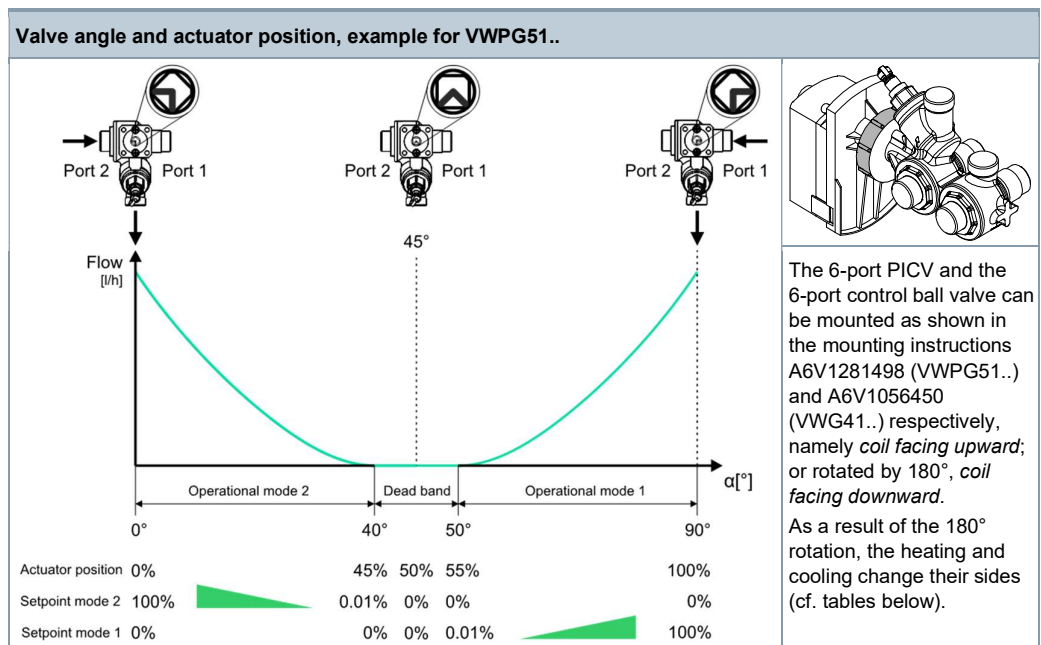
Valve angle and actuator position, example for VWPG51..

Port 2 Port 1

Port 2 Port 1

Port 2 Port 1

45°

Flow [l/h]

α[°]

Operational mode 2

Dead band

Operational mode 1

0°

40°

50°

90°

| Actuator position | 0% | 45% | 50% | 55% | 100% |
|---|---|---|---|---|---|
| Setpoint mode 2 | 100% | 0.01% | 0% | 0% | 0% |
| Setpoint mode 1 | 0% | 0% | 0% | 0.01% | 100% |

The 6-port PICV and the 6-port control ball valve can be mounted as shown in the mounting instructions A6V1281498 (VWPG51..) and A6V1056450 (VWG41..) respectively, namely coil facing upward; or rotated by 180°, coil facing downward.

As a result of the 180° rotation, the heating and cooling change their sides (cf. tables below).